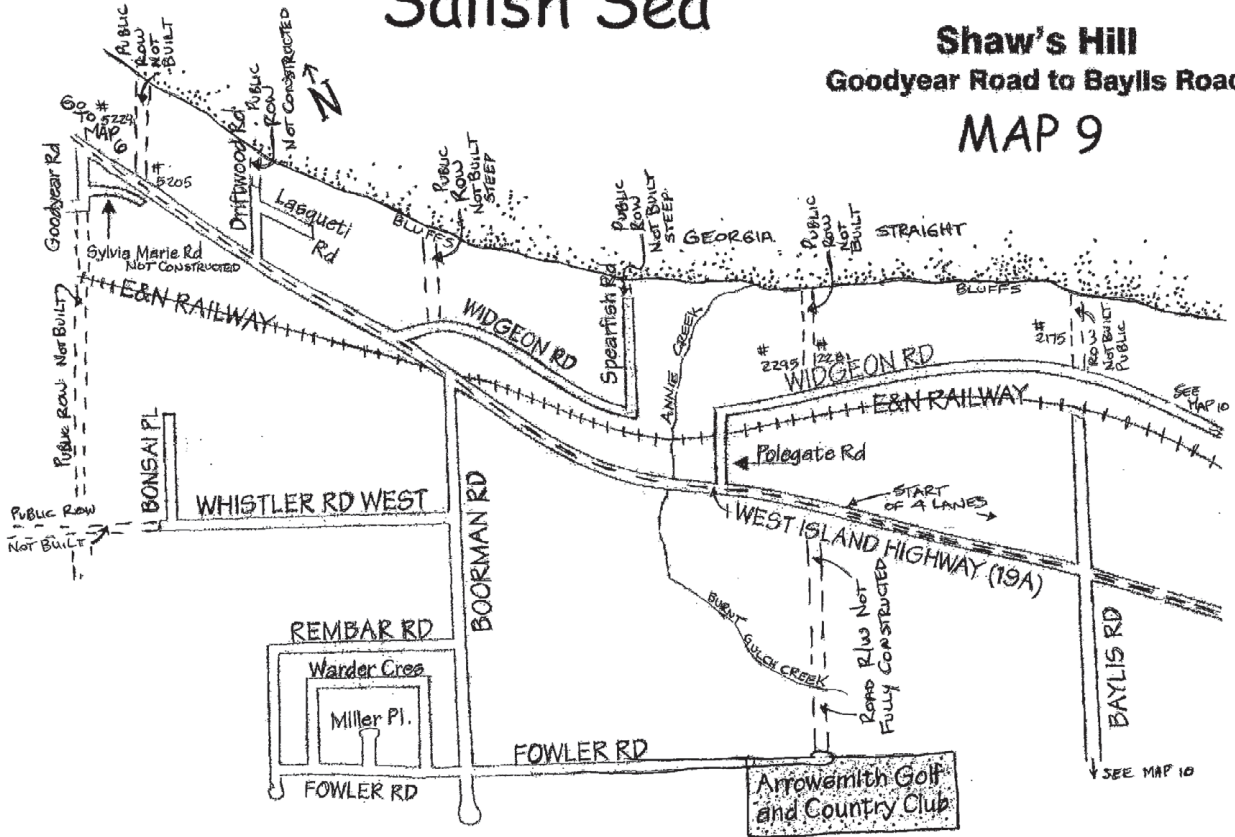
Salish Sea

Shaw's Hill
Goodyear Road to Baylis Road

MAP 9

PUBLIC ROW NOT BUILT

GO TO # 5229 MAP 6

# 5205

Goodyear Rd

Driftwood Rd

PUBLIC ROW NOT CONSTRUCTED

N

Lasqueti Rd

Sylvia Marie Rd NOT CONSTRUCTED

PUBLIC ROW NOT BUILT STEEP

BLUFFS

PUBLIC ROW NOT BUILT STEEP

Spearfish Rd

GEORGIA

PUBLIC ROW NOT BUILT

STRAIGHT

BLUFFS

# 2175

ROW NOT BUILT PUBLIC

E&N RAILWAY

PUBLIC ROW NOT BUILT

WIDGEON RD

ANNIE CREEK

# 2295

# 2281

WIDGEON RD

E&N RAILWAY

SEE MAP 10

BONSAI PL

Polegate Rd

WHISTLER RD WEST

BOORMAN RD

START OF 4 LANES

PUBLIC ROW NOT BUILT

WEST ISLAND HIGHWAY (19A)

ROAD R/W NOT FULLY CONSTRUCTED

BURNT GULCH CREEK

BAYLIS RD

REMBAR RD

Warder Cres

Miller Pl.

FOWLER RD

FOWLER RD

Arrowsmith Golf and Country Club

SEE MAP 10